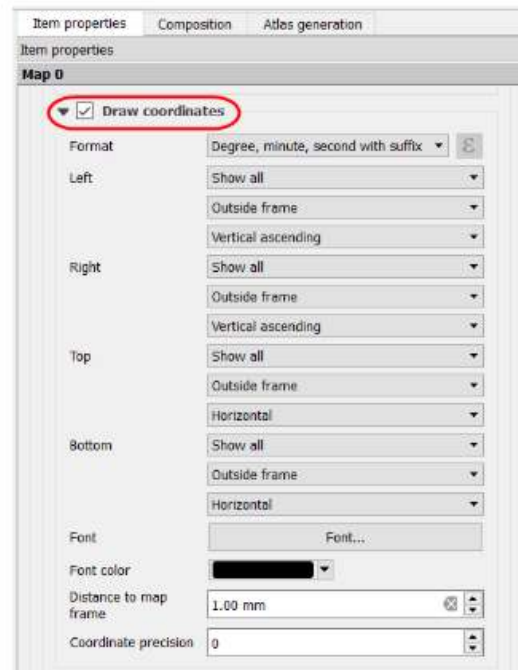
Item properties | Composition | Atlas generation

Item properties

Map 0

Draw coordinates

Format | Degree, minute, second with suffix

Left | Show all

Outside frame

Vertical ascending

Right | Show all

Outside frame

Vertical ascending

Top | Show all

Outside frame

Horizontal

Bottom | Show all

Outside frame

Horizontal

Font | Font...

Font color

Distance to map frame | 1.00 mm

Coordinate precision | 0